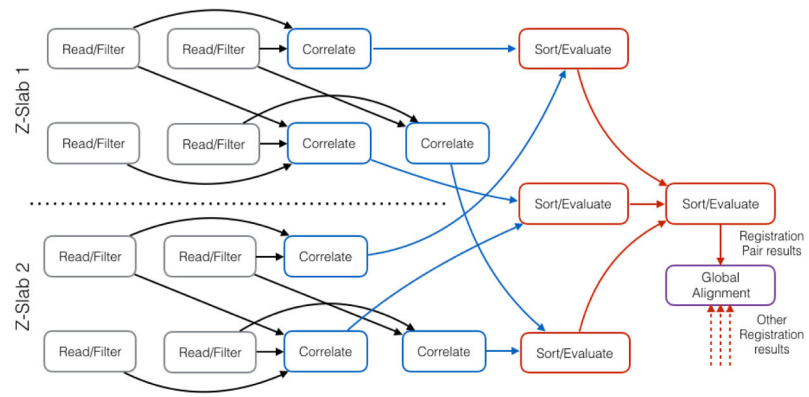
Z-Slab 1

Read/Filter
Read/Filter
Correlate
Sort/Evaluate

Read/Filter
Read/Filter
Correlate
Correlate

Sort/Evaluate
Sort/Evaluate

Z-Slab 2

Read/Filter
Read/Filter
Correlate

Read/Filter
Read/Filter
Correlate
Correlate
Sort/Evaluate

Registration Pair results

Global Alignment

Other Registration results